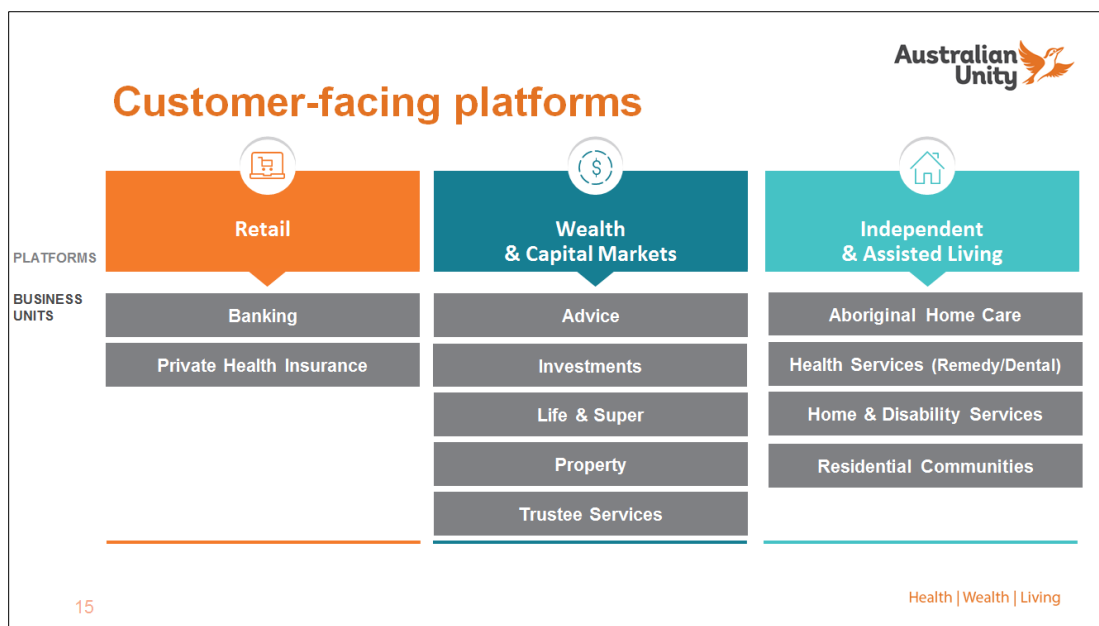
Australian Unity

Customer-facing platforms

PLATFORMS

BUSINESS UNITS

Retail

Banking

Private Health Insurance

Wealth & Capital Markets

Advice

Investments

Life & Super

Property

Trustee Services

Independent & Assisted Living

Aboriginal Home Care

Health Services (Remedy/Dental)

Home & Disability Services

Residential Communities

15

Health | Wealth | Living